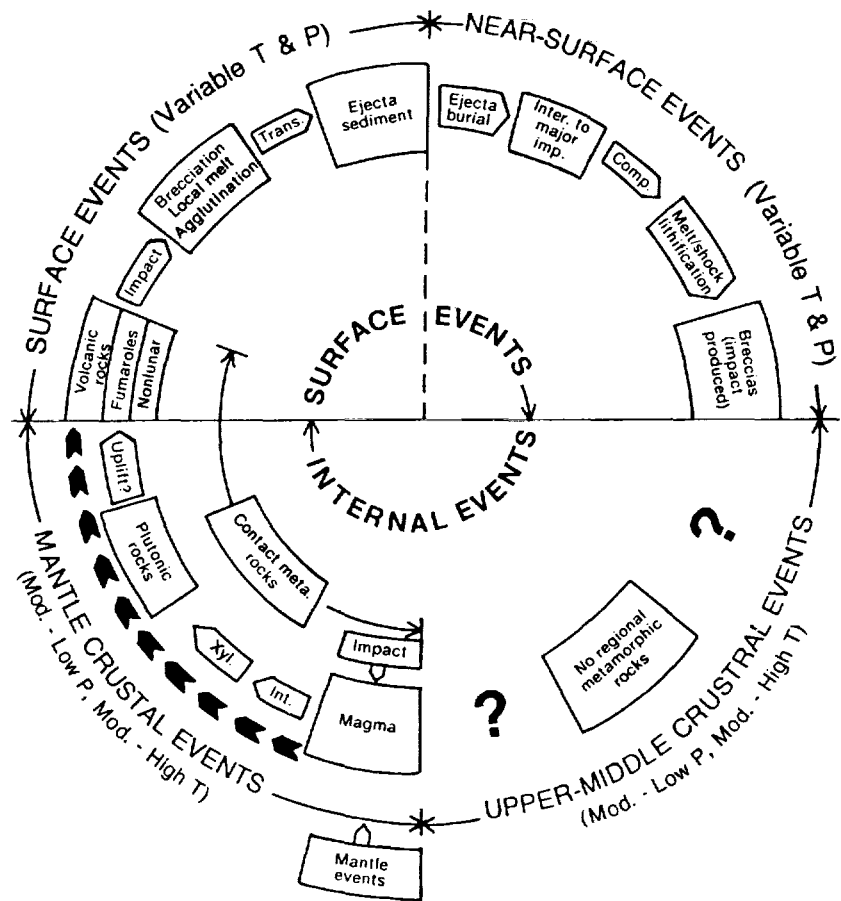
SURFACE EVENTS (Variable T & P)

NEAR-SURFACE EVENTS (Variable T & P)

Ejecta sediment

Trans.

Brecciation Local melt Agglutination

Impact

Volcanic rocks

Fumaroles

Nonlunar

Ejecta burial

Inter. to major imp.

Comp.

Melt/shock lithification

Breccias (impact produced)

SURFACE EVENTS

INTERNAL EVENTS

Uplift?

Plutonic rocks

Contact meta. rocks

Impact

Xyl.

Int.

Magma

?

?

No regional metamorphic rocks

MANTLE CRUSTAL EVENTS (Mod. - Low P, Mod. - High T)

UPPER-MIDDLE CRUSTAL EVENTS (Mod. - Low P, Mod. - High T)

Mantle events